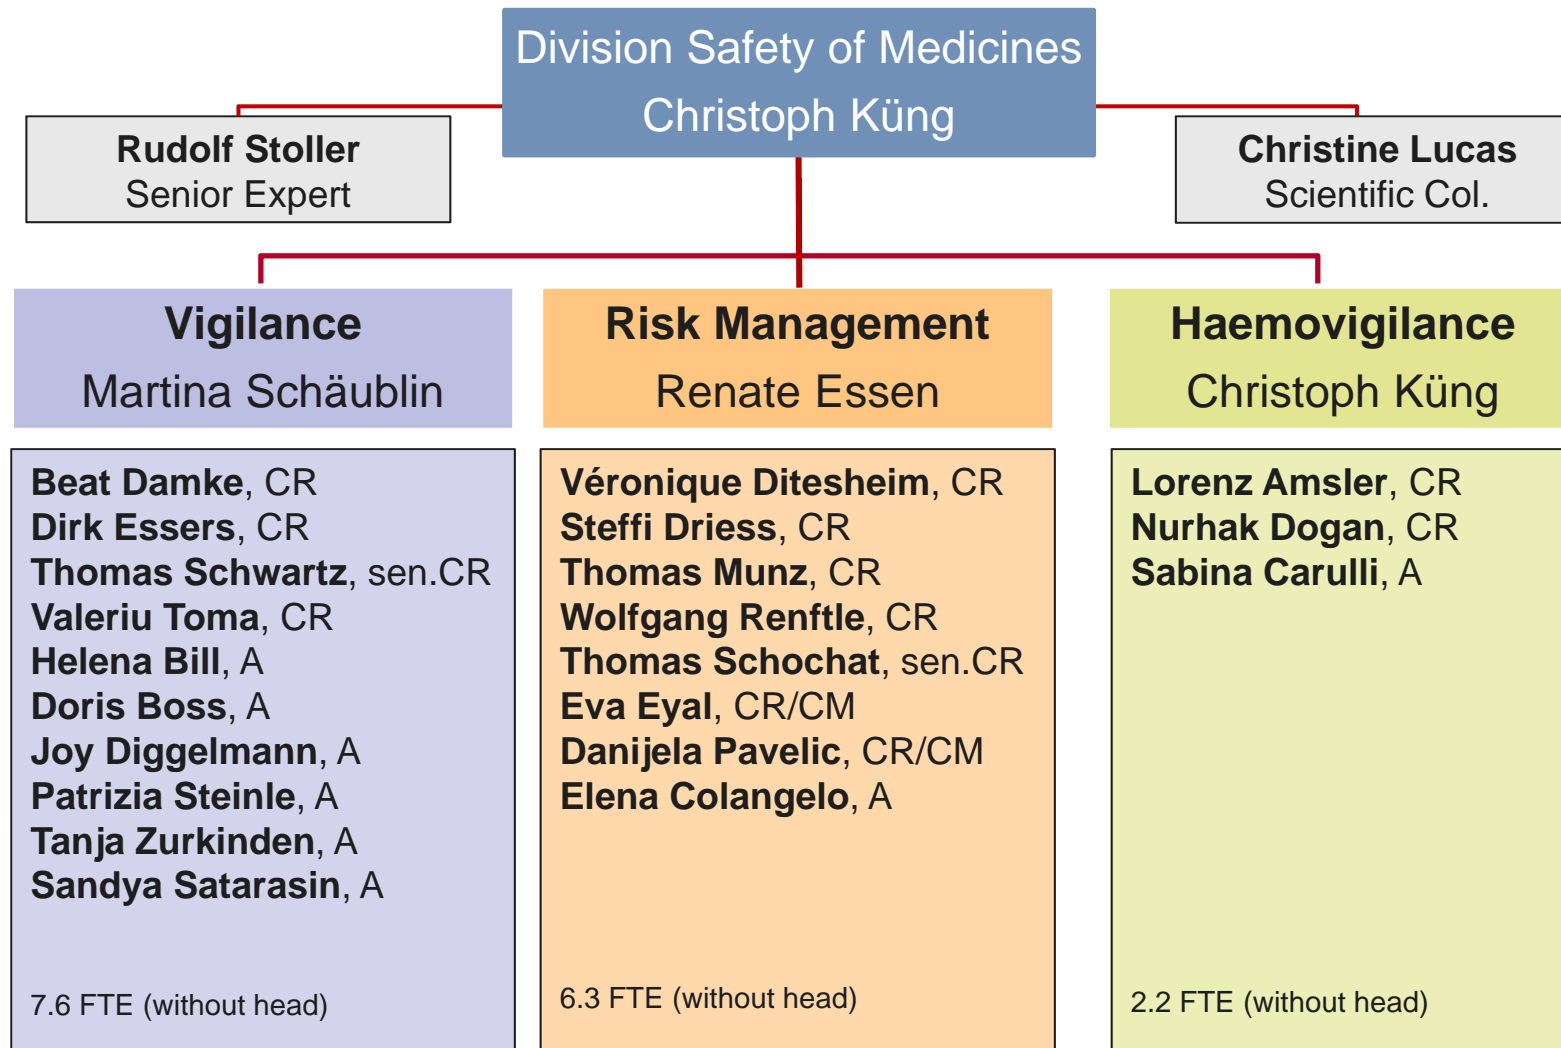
Division Safety of Medicines
Christoph Küng

Rudolf Stoller
Senior Expert

Christine Lucas
Scientific Col.

Vigilance
Martina Schäublin

Risk Management
Renate Essen

Haemovigilance
Christoph Küng

Beat Damke, CR
Dirk Essers, CR
Thomas Schwartz, sen.CR
Valeriu Toma, CR
Helena Bill, A
Doris Boss, A
Joy Diggelmann, A
Patrizia Steinle, A
Tanja Zurkinden, A
Sandya Satarasin, A

7.6 FTE (without head)

Véronique Ditesheim, CR
Steffi Driess, CR
Thomas Munz, CR
Wolfgang Renftle, CR
Thomas Schochat, sen.CR
Eva Eyal, CR/CM
Danijela Pavelic, CR/CM
Elena Colangelo, A

6.3 FTE (without head)

Lorenz Amsler, CR
Nurhak Dogan, CR
Sabina Carulli, A

2.2 FTE (without head)